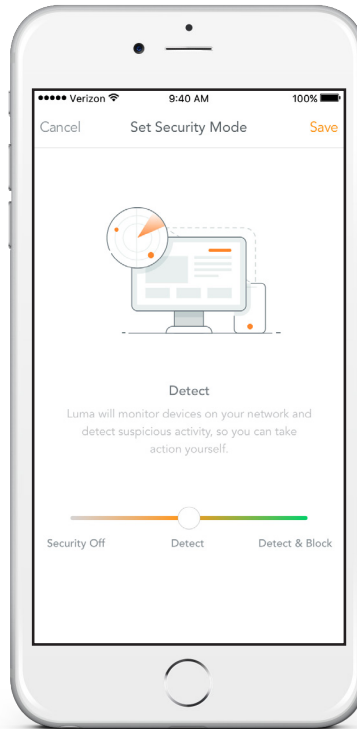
●●●●● Verizon 9:40 AM 100%

Cancel Set Security Mode Save

Detect

Luma will monitor devices on your network and detect suspicious activity, so you can take action yourself.

Security Off Detect Detect & Block